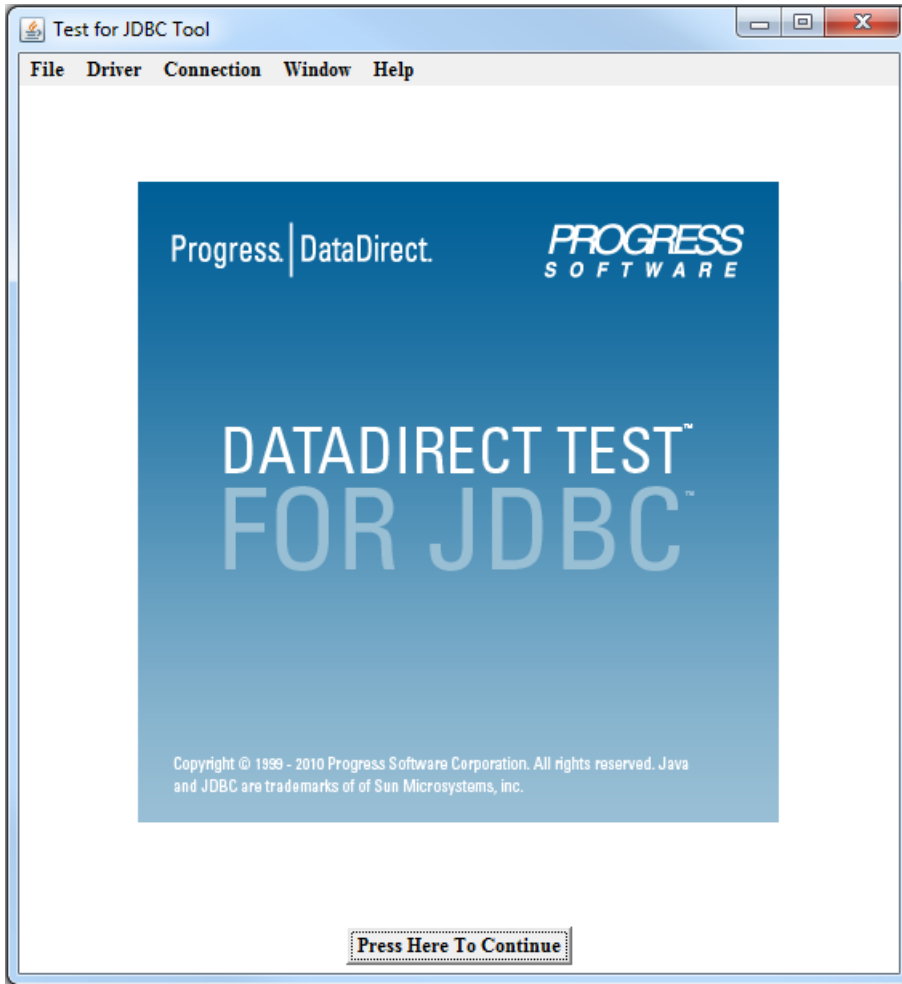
Test for JDBC Tool

File Driver Connection Window Help

Progress. | DataDirect.

PROGRESS SOFTWARE

DATADIRECT TEST™
FOR JDBC™

Copyright © 1999 - 2010 Progress Software Corporation. All rights reserved. Java and JDBC are trademarks of of Sun Microsystems, inc.

Press Here To Continue